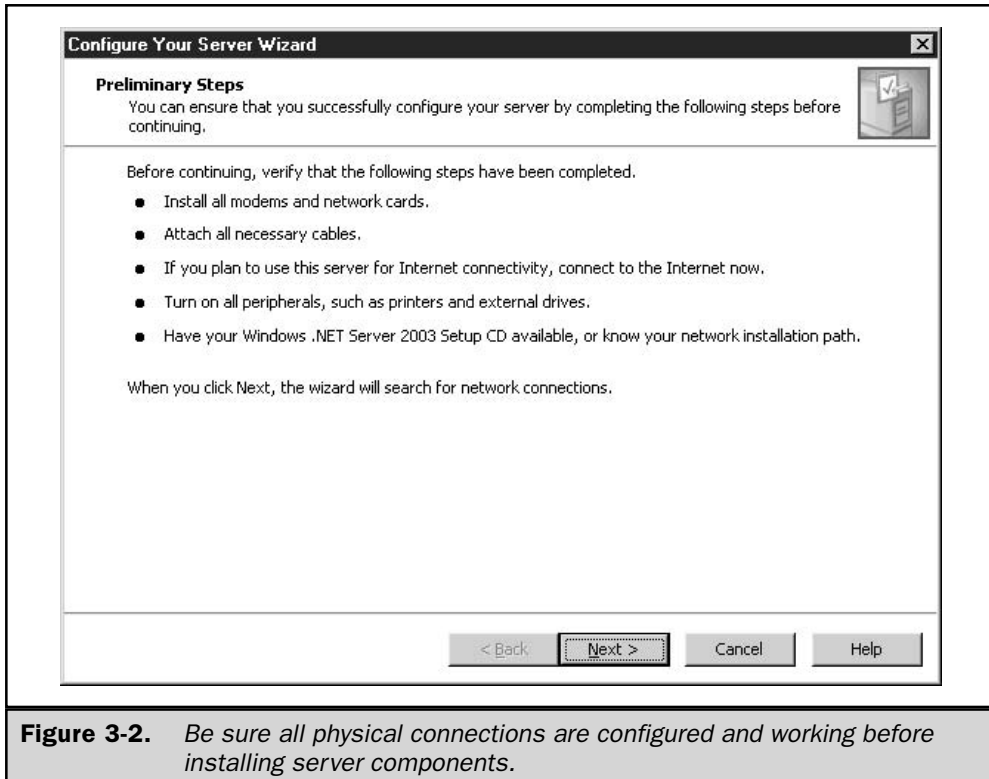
Configure Your Server Wizard

Preliminary Steps
You can ensure that you successfully configure your server by completing the following steps before continuing.

Before continuing, verify that the following steps have been completed.

- Install all modems and network cards.
- Attach all necessary cables.
- If you plan to use this server for Internet connectivity, connect to the Internet now.
- Turn on all peripherals, such as printers and external drives.
- Have your Windows .NET Server 2003 Setup CD available, or know your network installation path.

When you click Next, the wizard will search for network connections.

< Back | Next > | Cancel | Help

Figure 3-2. Be sure all physical connections are configured and working before installing server components.